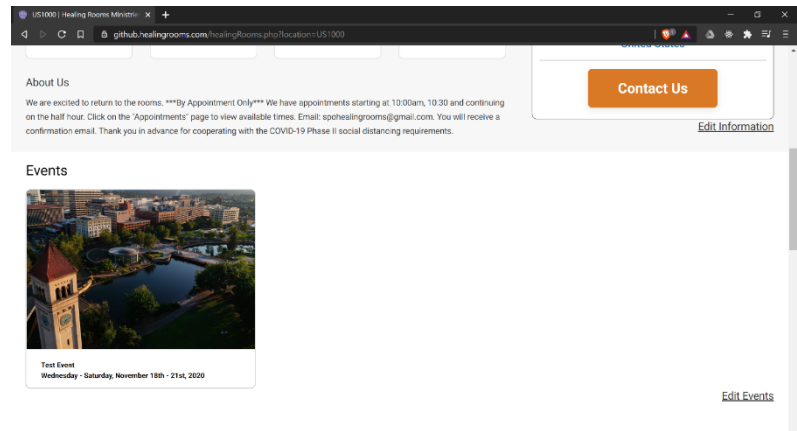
US1000 | Healing Rooms Ministrie ×
+
github.healingrooms.com/healingRooms.php?location=US1000

United States

About Us

We are excited to return to the rooms. ***By Appointment Only*** We have appointments starting at 10:00am, 10:30 and continuing on the half hour. Click on the "Appointments" page to view available times. Email: spohealingrooms@gmail.com. You will receive a confirmation email. Thank you in advance for cooperating with the COVID-19 Phase II social distancing requirements.

Contact Us

Edit Information

Events

Test Event
Wednesday - Saturday, November 18th - 21st, 2020

Edit Events